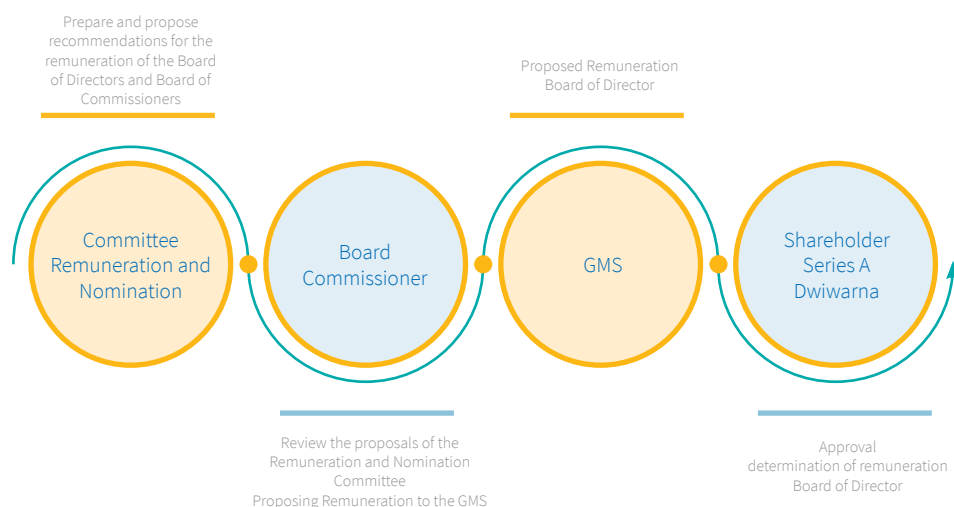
Prepare and propose recommendations for the remuneration of the Board of Directors and Board of Commissioners

Proposed Remuneration Board of Director

Committee Remuneration and Nomination

Board Commissioner

GMS

Shareholder Series A Dwiwarna

Review the proposals of the Remuneration and Nomination Committee
Proposing Remuneration to the GMS

Approval
determination of remuneration Board of Director